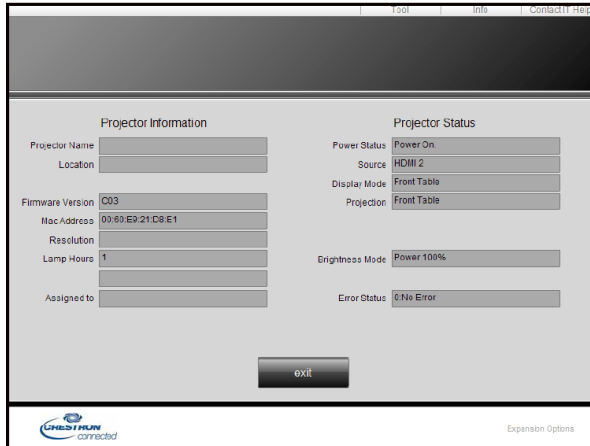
Tool Info ContactIT Help

Projector Information

Projector Name

Location

Firmware Version C03

Mac Address 00:60:E9:21:D8:E1

Resolution

Lamp Hours 1

Assigned to

Projector Status

Power Status Power On.

Source HDMI 2

Display Mode Front Table

Projection Front Table

Brightness Mode Power 100%

Error Status 0:No Error

exit

CRESTRON connected

Expansion Options